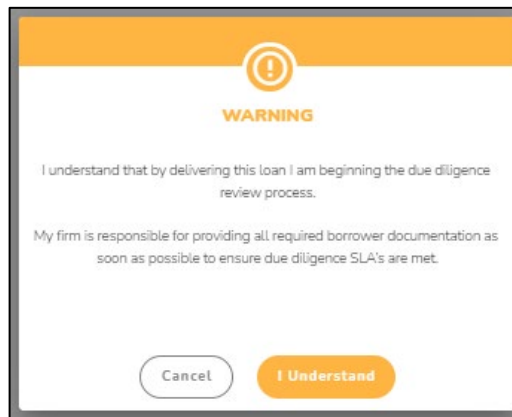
WARNING

I understand that by delivering this loan I am beginning the due diligence review process.

My firm is responsible for providing all required borrower documentation as soon as possible to ensure due diligence SLA's are met.

Cancel

I Understand